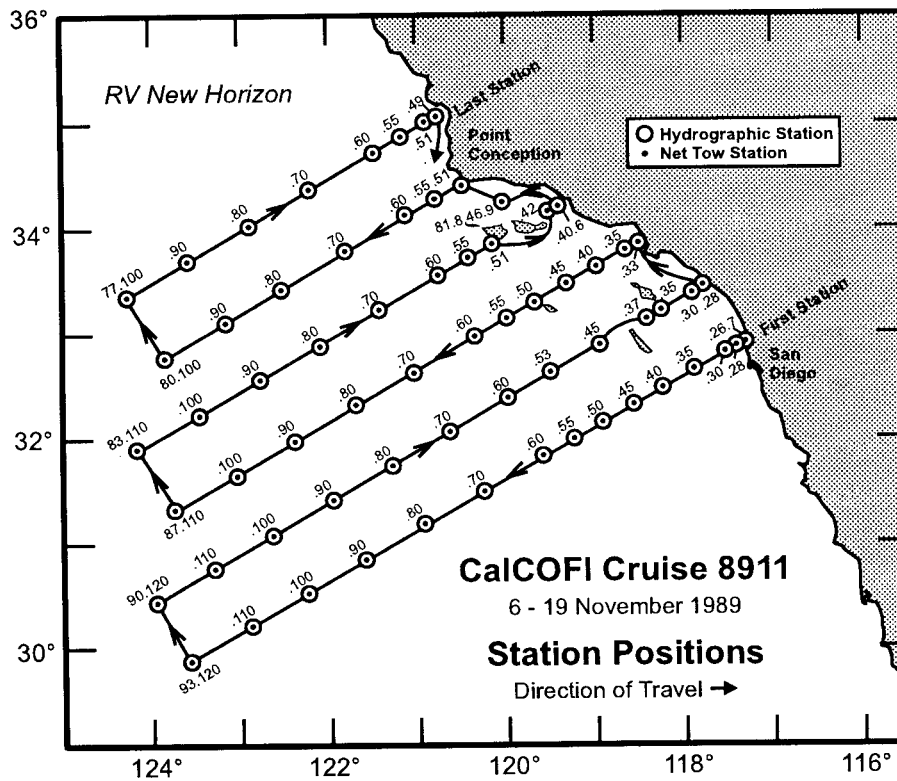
36°

RV New Horizon

Last Station

Point Conception

Hydrographic Station
Net Tow Station

.49
.55
.60
.70
.80
.90
77.100
.51
.51
.55
.60
.70
.80
.90
80.100
81.8
46.9
.42
40.6
.51
.55
.60
.70
.80
.90
.100
83.110
.35
.40
.45
.50
.55
.60
.70
.80
.90
.100
87.110
.33
.35
.37
.30
.28
.45
.53
.60
.70
.80
.90
.100
.110
90.120
First Station
San Diego
.26
.7
.30
.28
.35
.40
.45
.50
.55
.60
.70
.80
.90
.100
.110
93.120

34°
32°
30°

CalCOFI Cruise 8911
6 - 19 November 1989

Station Positions
Direction of Travel →

124°
122°
120°
118°
116°